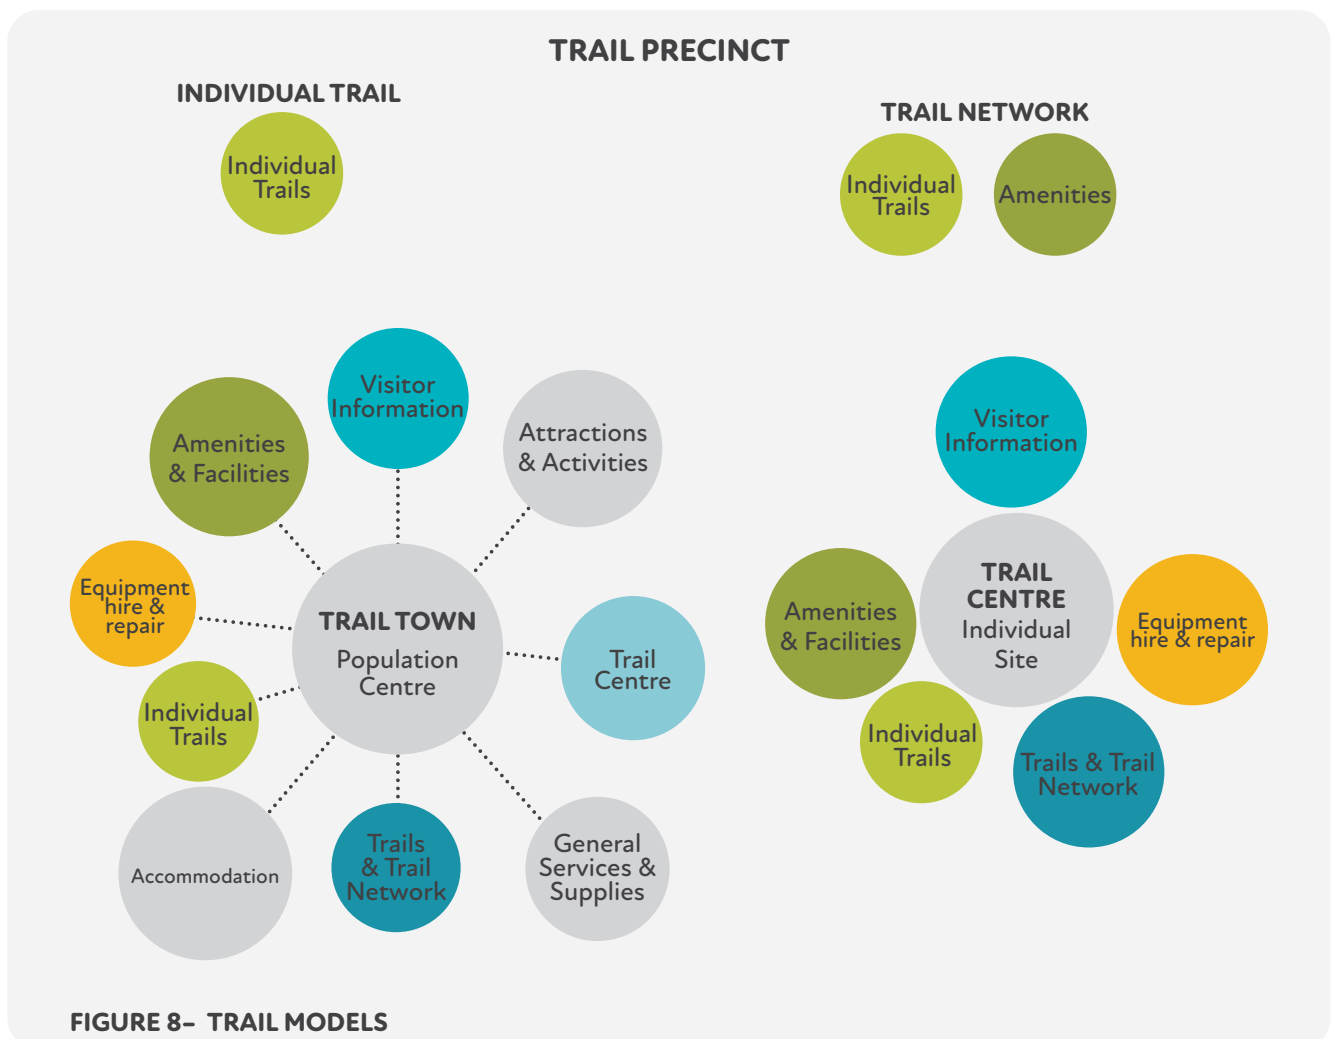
TRAIL PRECINCT

INDIVIDUAL TRAIL

Individual Trails

TRAIL NETWORK

Individual Trails

Amenities

Visitor Information

Amenities & Facilities

Attractions & Activities

Equipment hire & repair

TRAIL TOWN
Population Centre

Trail Centre

Individual Trails

Accommodation

Trails & Trail Network

General Services & Supplies

Visitor Information

Amenities & Facilities

TRAIL CENTRE
Individual Site

Equipment hire & repair

Individual Trails

Trails & Trail Network

FIGURE 8– TRAIL MODELS